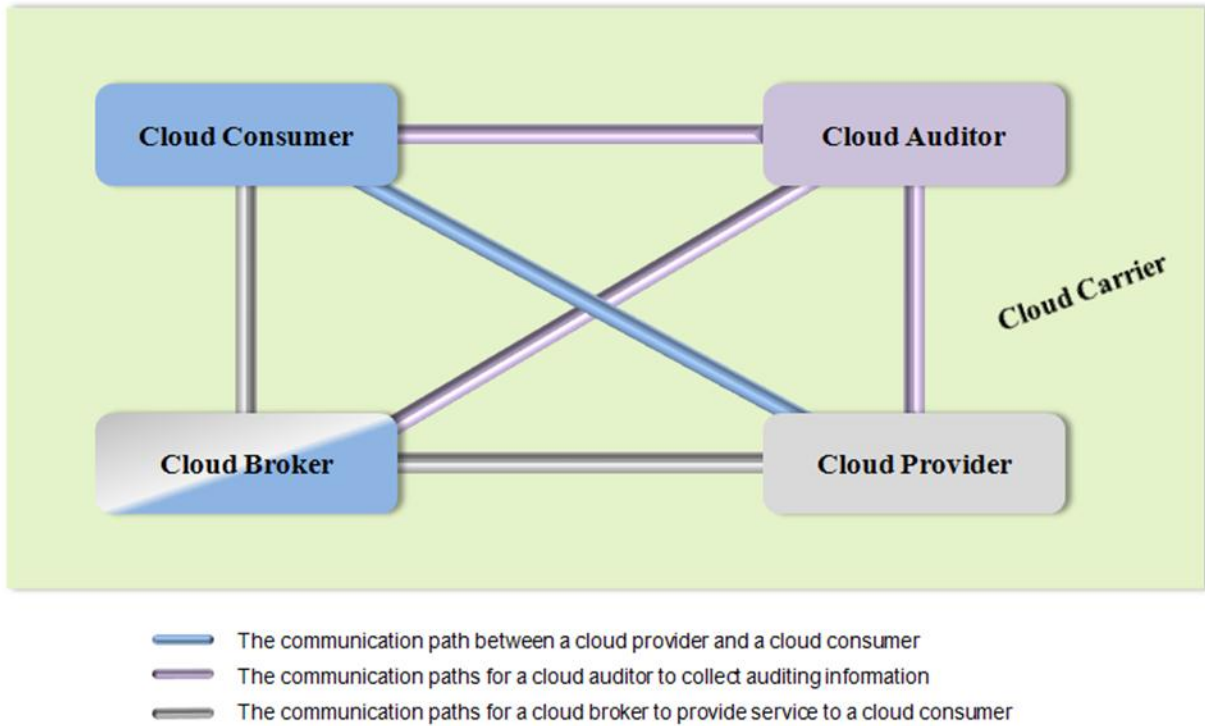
Cloud Consumer

Cloud Auditor

Cloud Carrier

Cloud Broker

Cloud Provider

The communication path between a cloud provider and a cloud consumer

The communication paths for a cloud auditor to collect auditing information

The communication paths for a cloud broker to provide service to a cloud consumer